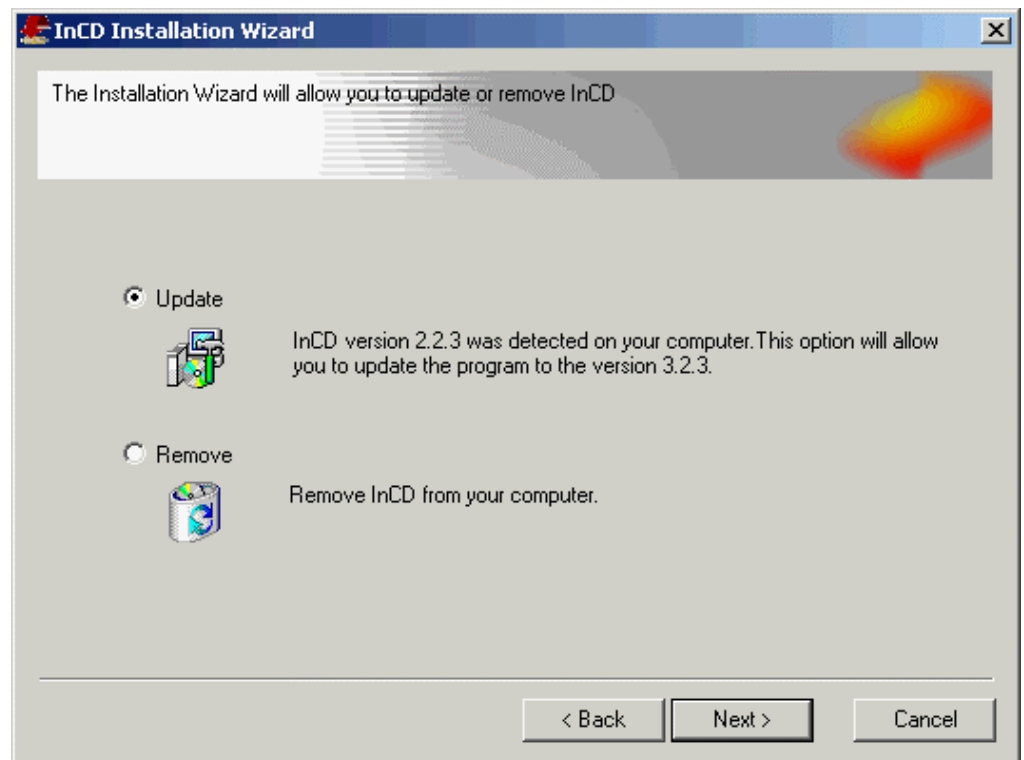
InCD Installation Wizard

The Installation Wizard will allow you to update or remove InCD

Update

InCD version 2.2.3 was detected on your computer.This option will allow you to update the program to the version 3.2.3.

Remove

Remove InCD from your computer.

< Back

Next >

Cancel